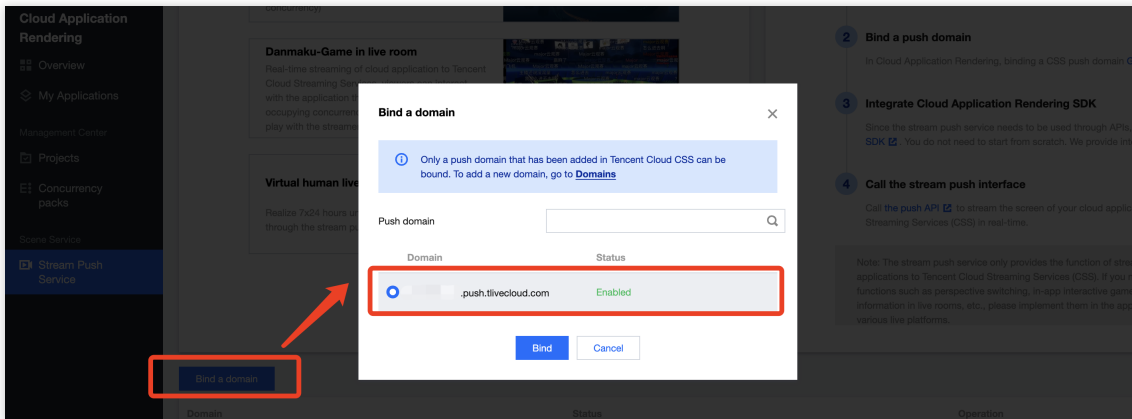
Cloud Application Rendering

Overview

My Applications

Management Center

Projects

Concurrency packs

Scene Service

Stream Push Service

Danmaku-Game in live room

Real-time streaming of cloud application to Tencent Cloud Streaming Se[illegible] with the application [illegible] occupying concurrent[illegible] play with the stream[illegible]

Virtual human live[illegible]

Realize 7x24 hours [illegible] through the stream p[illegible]

2 Bind a push domain

In Cloud Application Rendering, binding a CSS push domain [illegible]

3 Integrate Cloud Application Rendering SDK

Since the stream push service needs to be used through API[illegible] SDK. You do not need to start from scratch. We provide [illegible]

4 Call the stream push interface

Call the push API to stream the screen of your cloud applic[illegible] Streaming Services (CSS) in real-time.

Note: The stream push service only provides the function of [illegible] applications to Tencent Cloud Streaming Services (CSS). If you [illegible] functions such as perspective switching, in-app interactive gam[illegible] information in live rooms, etc., please implement them in the ap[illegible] various live platforms.

Bind a domain

Only a push domain that has been added in Tencent Cloud CSS can be bound. To add a new domain, go to Domains

Push domain

| Domain | Status |
|---|---|
| .push.tlivecloud.com | Enabled |

Bind

Cancel

Bind a domain

Domain

Status

Operation